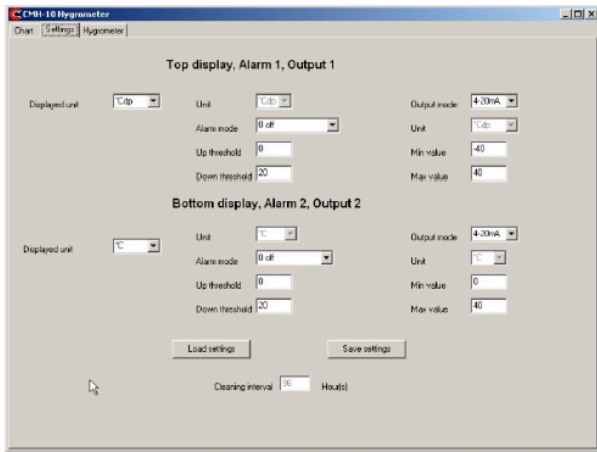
CMH-10 Hygrometer

Chart | Settings | Hygrometer

Top display, Alarm 1, Output 1

Displayed unit °Cdp

Unit °Cdp

Alarm mode 0 off

Up threshold 0

Down threshold 20

Output mode 4-20mA

Unit °Cdp

Min value -40

Max value 40

Bottom display, Alarm 2, Output 2

Displayed unit °C

Unit °C

Alarm mode 0 off

Up threshold 0

Down threshold 20

Output mode 4-20mA

Unit °C

Min value 0

Max value 40

Load settings

Save settings

Cleaning interval 36 Hour(s)